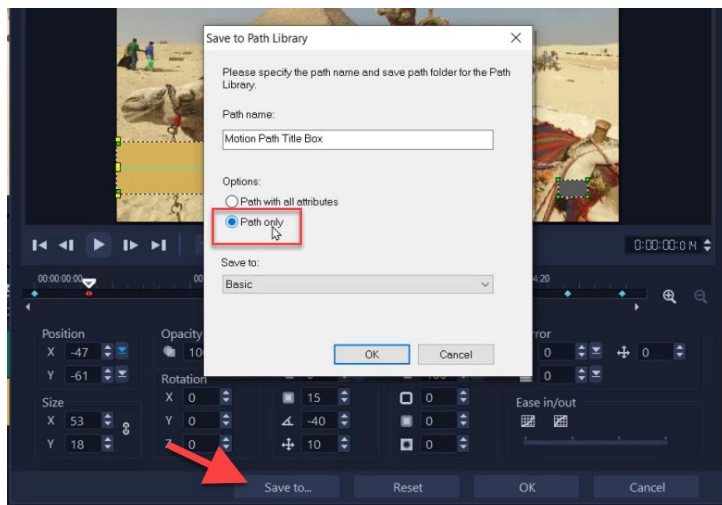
Save to Path Library

Please specify the path name and save path folder for the Path Library.

Path name:

Motion Path Title Box

Options:

Path with all attributes

Path only

Save to:

Basic

OK

Cancel

0:00:00:0 M

00:00:00:00

4:20

Position

X -47

Y -61

Size

X 53

Y 18

Opacity

10

Rotation

X 0

Y 0

Z 0

15

-40

10

0

0

0

rror

0

0

0

Ease in/out

Save to...

Reset

OK

Cancel